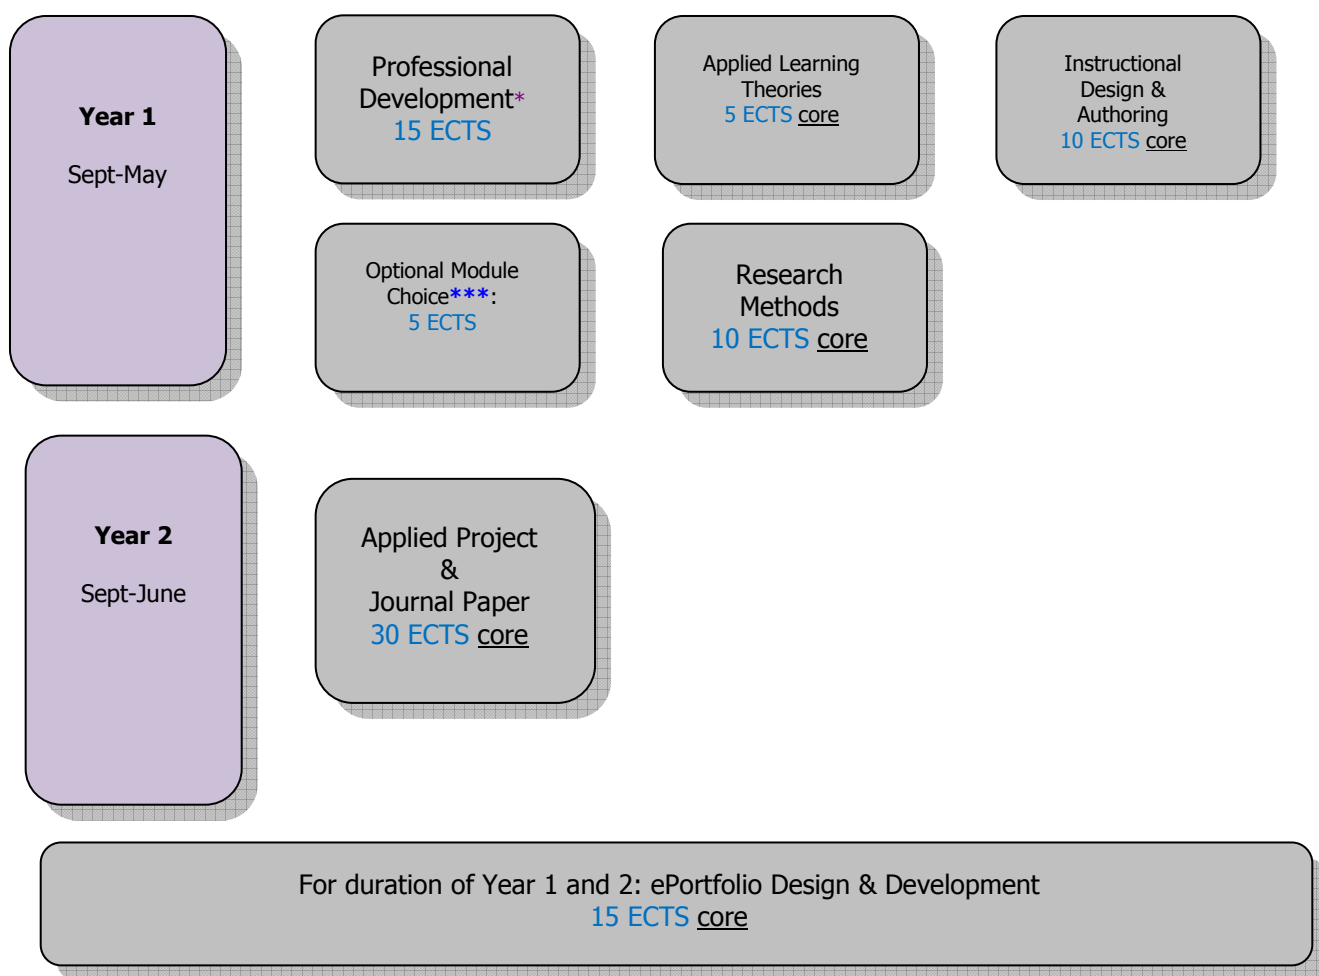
**Year 1**

Sept-May

Professional Development*
15 ECTS

Applied Learning Theories
5 ECTS core

Instructional Design & Authoring
10 ECTS core

Optional Module Choice***:
5 ECTS

Research Methods
10 ECTS core

**Year 2**

Sept-June

Applied Project & Journal Paper
30 ECTS core

For duration of Year 1 and 2: ePortfolio Design & Development
15 ECTS core